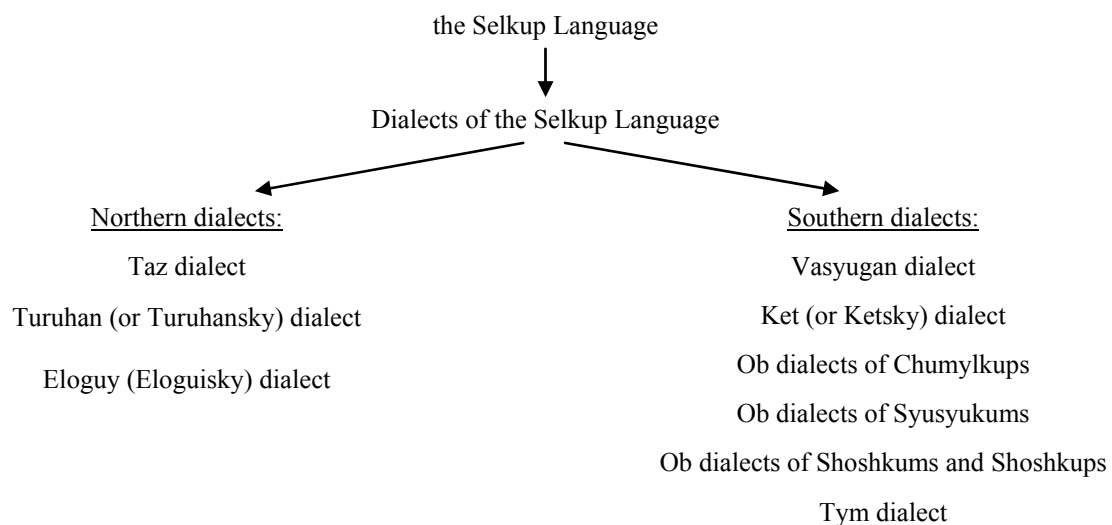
the Selkup Language

Dialects of the Selkup Language

Northern dialects:

Taz dialect

Turuhan (or Turuhansky) dialect

Eloguy (Eloguisky) dialect

Southern dialects:

Vasyugan dialect

Ket (or Ketsky) dialect

Ob dialects of Chumylkups

Ob dialects of Syusyukums

Ob dialects of Shoshkums and Shoshkups

Tym dialect